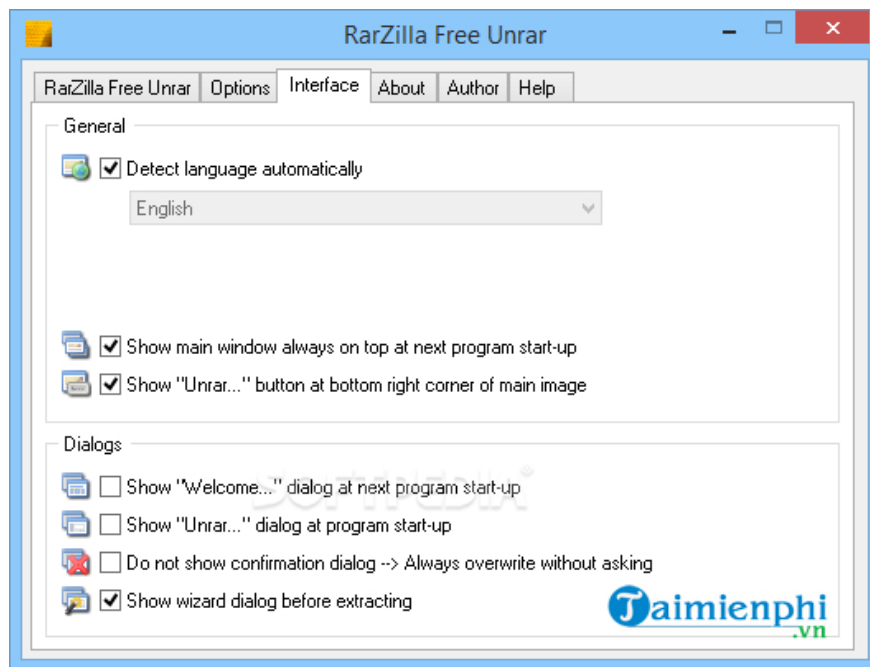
RarZilla Free Unrar

RarZilla Free Unrar | Options | Interface | About | Author | Help

General

Detect language automatically

English

Show main window always on top at next program start-up

Show "Unrar..." button at bottom right corner of main image

Dialogs

Show "Welcome..." dialog at next program start-up

Show "Unrar..." dialog at program start-up

Do not show confirmation dialog --> Always overwrite without asking

Show wizard dialog before extracting

Taimienphi
.vn